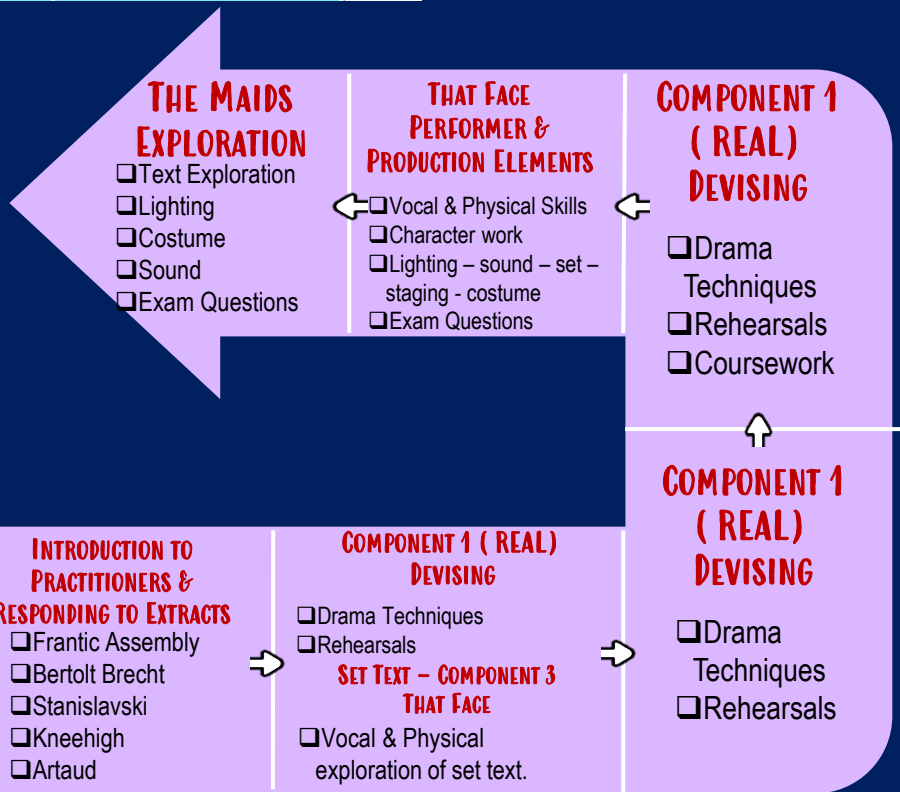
The Maids Exploration

❑Text Exploration
❑Lighting
❑Costume
❑Sound
❑Exam Questions

That Face Performer & Production Elements

❑Vocal & Physical Skills
❑Character work
❑Lighting – sound – set – staging - costume
❑Exam Questions

Component 1 ( REAL) Devising

❑Drama Techniques
❑Rehearsals
❑Coursework

Component 1 ( REAL) Devising

❑Drama Techniques
❑Rehearsals

Introduction to Practitioners & Responding to Extracts

❑Frantic Assembly
❑Bertolt Brecht
❑Stanislavski
❑Kneehigh
❑Artaud

Component 1 ( REAL) Devising

❑Drama Techniques
❑Rehearsals

Set Text – Component 3 That Face

❑Vocal & Physical exploration of set text.